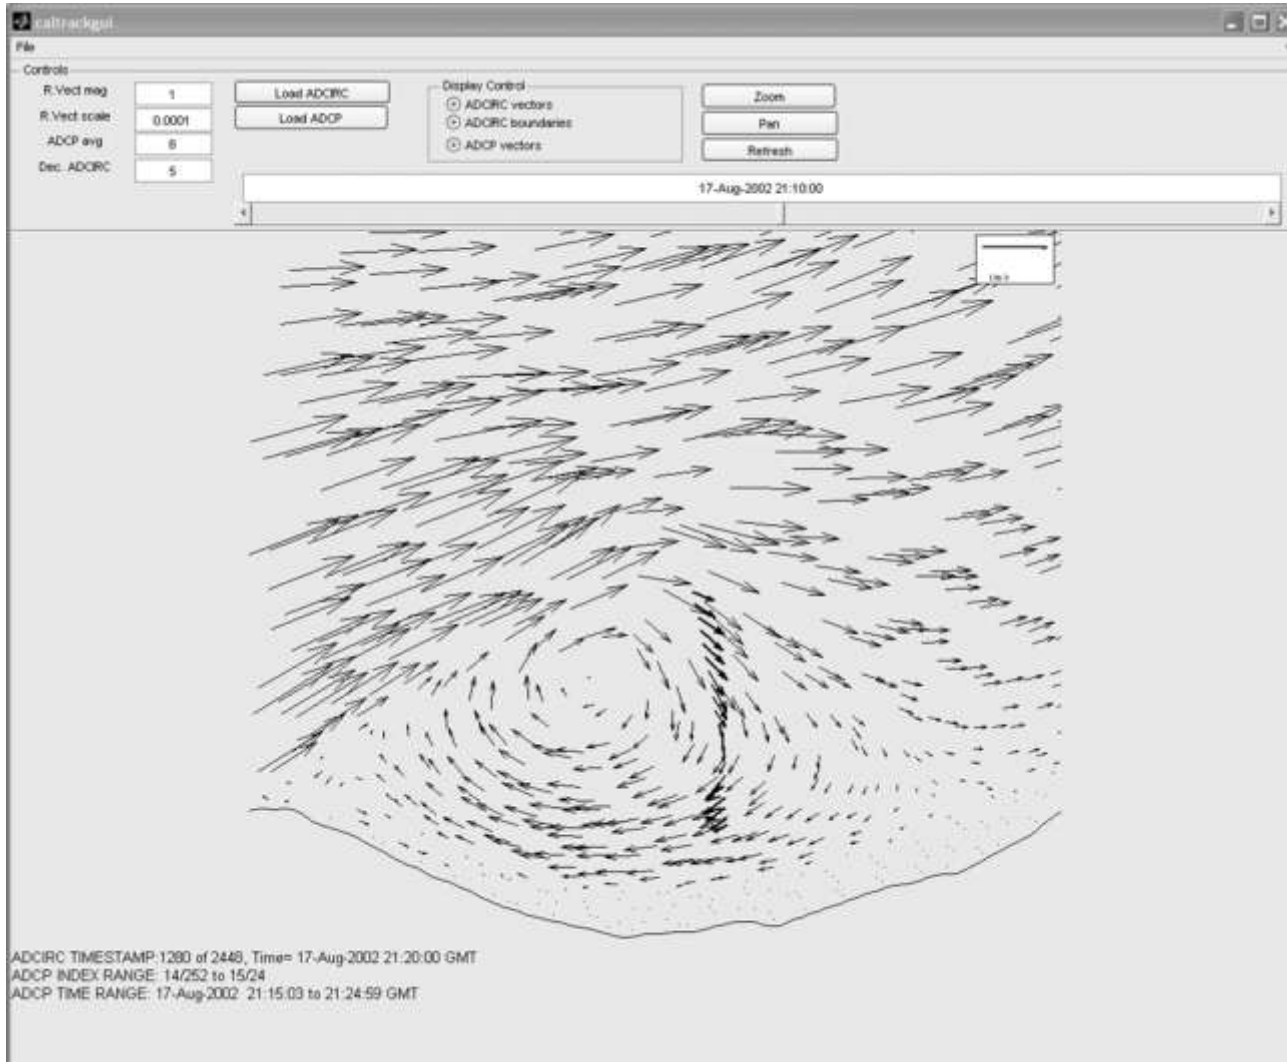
caltrackgui

File

Controls

R.Vect mag 1

R.Vect scale 0.0001

ADCP avg 8

Dec. ADCIRC 5

Load ADCIRC

Load ADCP

Display Control

ADCIRC vectors

ADCIRC boundaries

ADCP vectors

Zoom

Pan

Refresh

17-Aug-2002 21:10:00

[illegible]

ADCIRC TIMESTAMP:1280 of 2448, Time= 17-Aug-2002 21:20:00 GMT
ADCP INDEX RANGE: 14/252 to 15/24
ADCP TIME RANGE: 17-Aug-2002 21:15:03 to 21:24:59 GMT